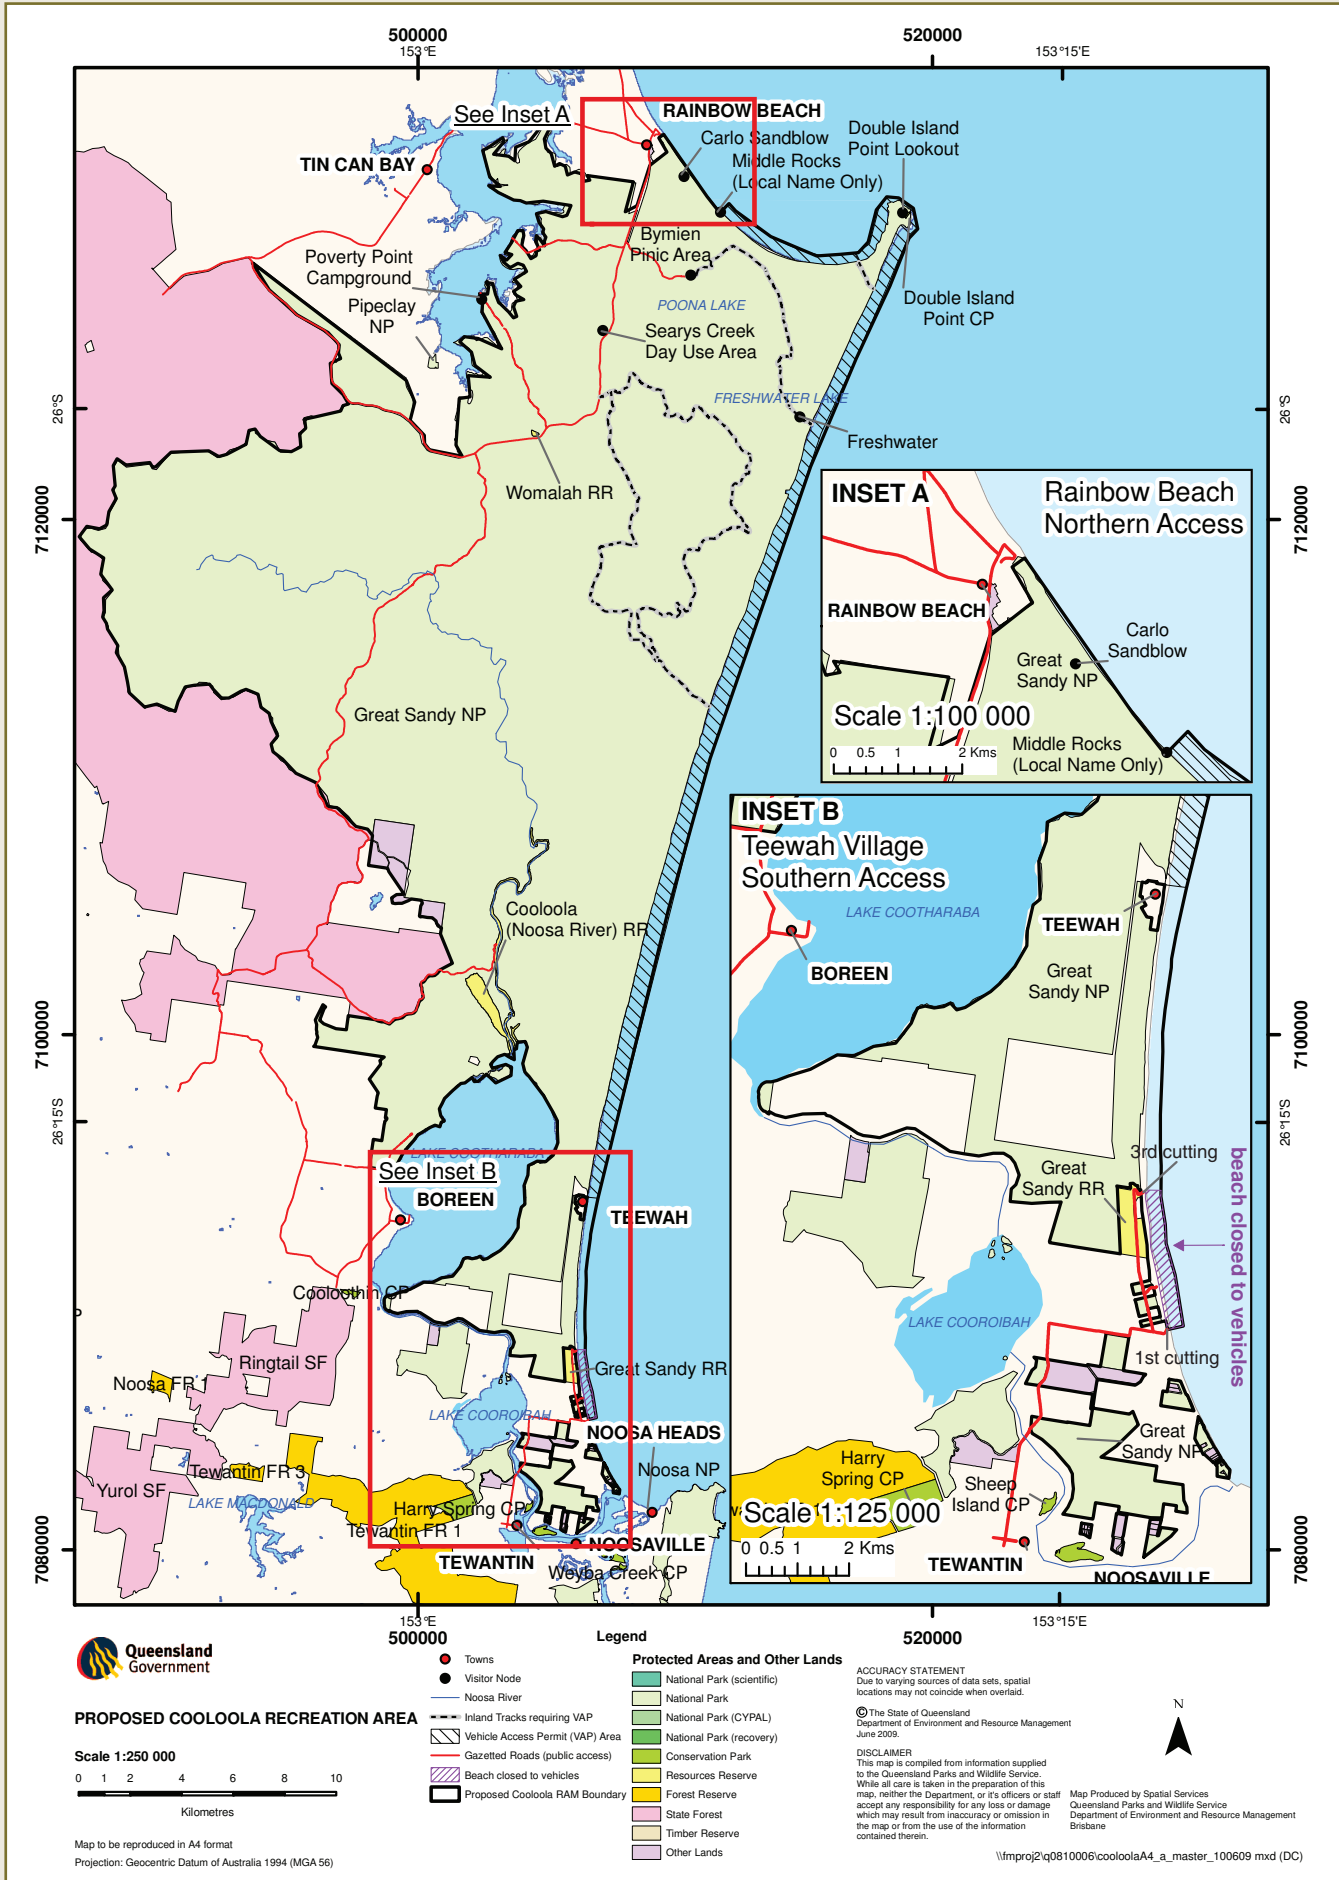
500000
153°E
520000
153°15'E

See Inset A
RAINBOW BEACH
TIN CAN BAY
Carlo Sandblow
Middle Rocks
(Local Name Only)
Double Island
Point Lookout
Bymien
Pinic Area
Poverty Point
Campground
Pipeclay
NP
POONA LAKE
Searys Creek
Day Use Area
Double Island
Point CP
FRESHWATER LAKE
Freshwater
Womalah RR
Great Sandy NP
Cooloola
(Noosa River) RR
LAKE COOTHARABA
See Inset B
BOREEN
TEEWAH
Cooloothin CP
Ringtail SF
Noosa FR 1
Great Sandy RR
LAKE COOROIBAH
NOOSA HEADS
Noosa NP
Tewantin FR 3
Yurol SF
LAKE MACDONALD
Harry Spring CP
Tewantin FR 1
TEWANTIN
NOOSAVILLE
Weyba Creek CP

26°S
7120000
7100000
26°15'S
7080000

INSET A
Rainbow Beach
Northern Access
RAINBOW BEACH
Carlo
Sandblow
Great
Sandy NP
Scale 1:100 000
0 0.5 1 2 Kms
Middle Rocks
(Local Name Only)

INSET B
Teewah Village
Southern Access
LAKE COOTHARABA
TEEWAH
BOREEN
Great
Sandy NP
3rd cutting
Great
Sandy RR
beach closed to vehicles
LAKE COOROIBAH
1st cutting
Great
Sandy NP
Harry
Spring CP
Sheep
Island CP
Scale 1:125 000
0 0.5 1 2 Kms
TEWANTIN
NOOSAVILLE

153°E
500000
520000
153°15'E

Queensland
Government

PROPOSED COOLOOLA RECREATION AREA

Scale 1:250 000
0 1 2 4 6 8 10
Kilometres

Map to be reproduced in A4 format
Projection: Geocentric Datum of Australia 1994 (MGA 56)

Legend
Towns
Visitor Node
Noosa River
Inland Tracks requiring VAP
Vehicle Access Permit (VAP) Area
Gazetted Roads (public access)
Beach closed to vehicles
Proposed Cooloola RAM Boundary

Protected Areas and Other Lands
National Park (scientific)
National Park
National Park (CYPAL)
National Park (recovery)
Conservation Park
Resources Reserve
Forest Reserve
State Forest
Timber Reserve
Other Lands

ACCURACY STATEMENT
Due to varying sources of data sets, spatial locations may not coincide when overlaid.

© The State of Queensland
Department of Environment and Resource Management
June 2009.

DISCLAIMER
This map is compiled from information supplied to the Queensland Parks and Wildlife Service. While all care is taken in the preparation of this map, neither the Department, or it's officers or staff accept any responsibility for any loss or damage which may result from inaccuracy or omission in the map or from the use of the information contained therein.

N

Map Produced by Spatial Services
Queensland Parks and Wildlife Service
Department of Environment and Resource Management
Brisbane

\\fmproj2\q0810006\cooloolaA4_a_master_100609 mxd (DC)